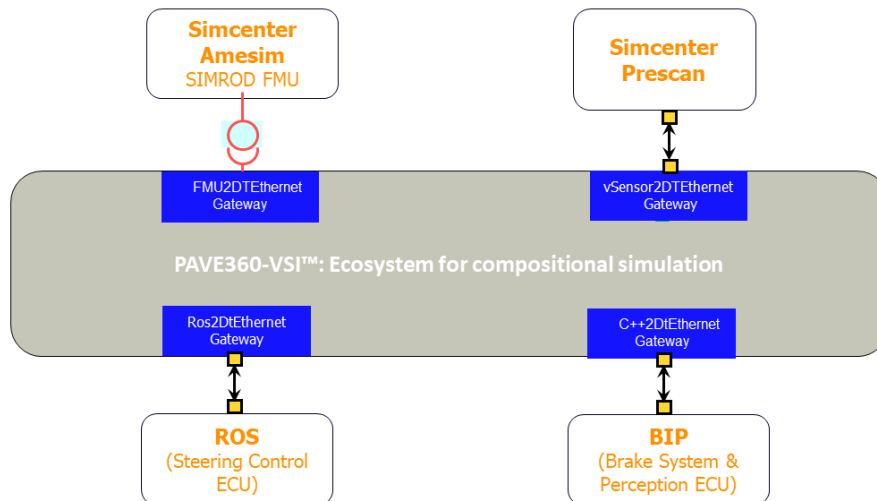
Simcenter Amesim
SIMROD FMU

Simcenter Prescan

FMU2DTEthernet Gateway

vSensor2DTEthernet Gateway

PAVE360-VSI™: Ecosystem for compositional simulation

Ros2DtEthernet Gateway

C++2DtEthernet Gateway

ROS
(Steering Control ECU)

BIP
(Brake System & Perception ECU)